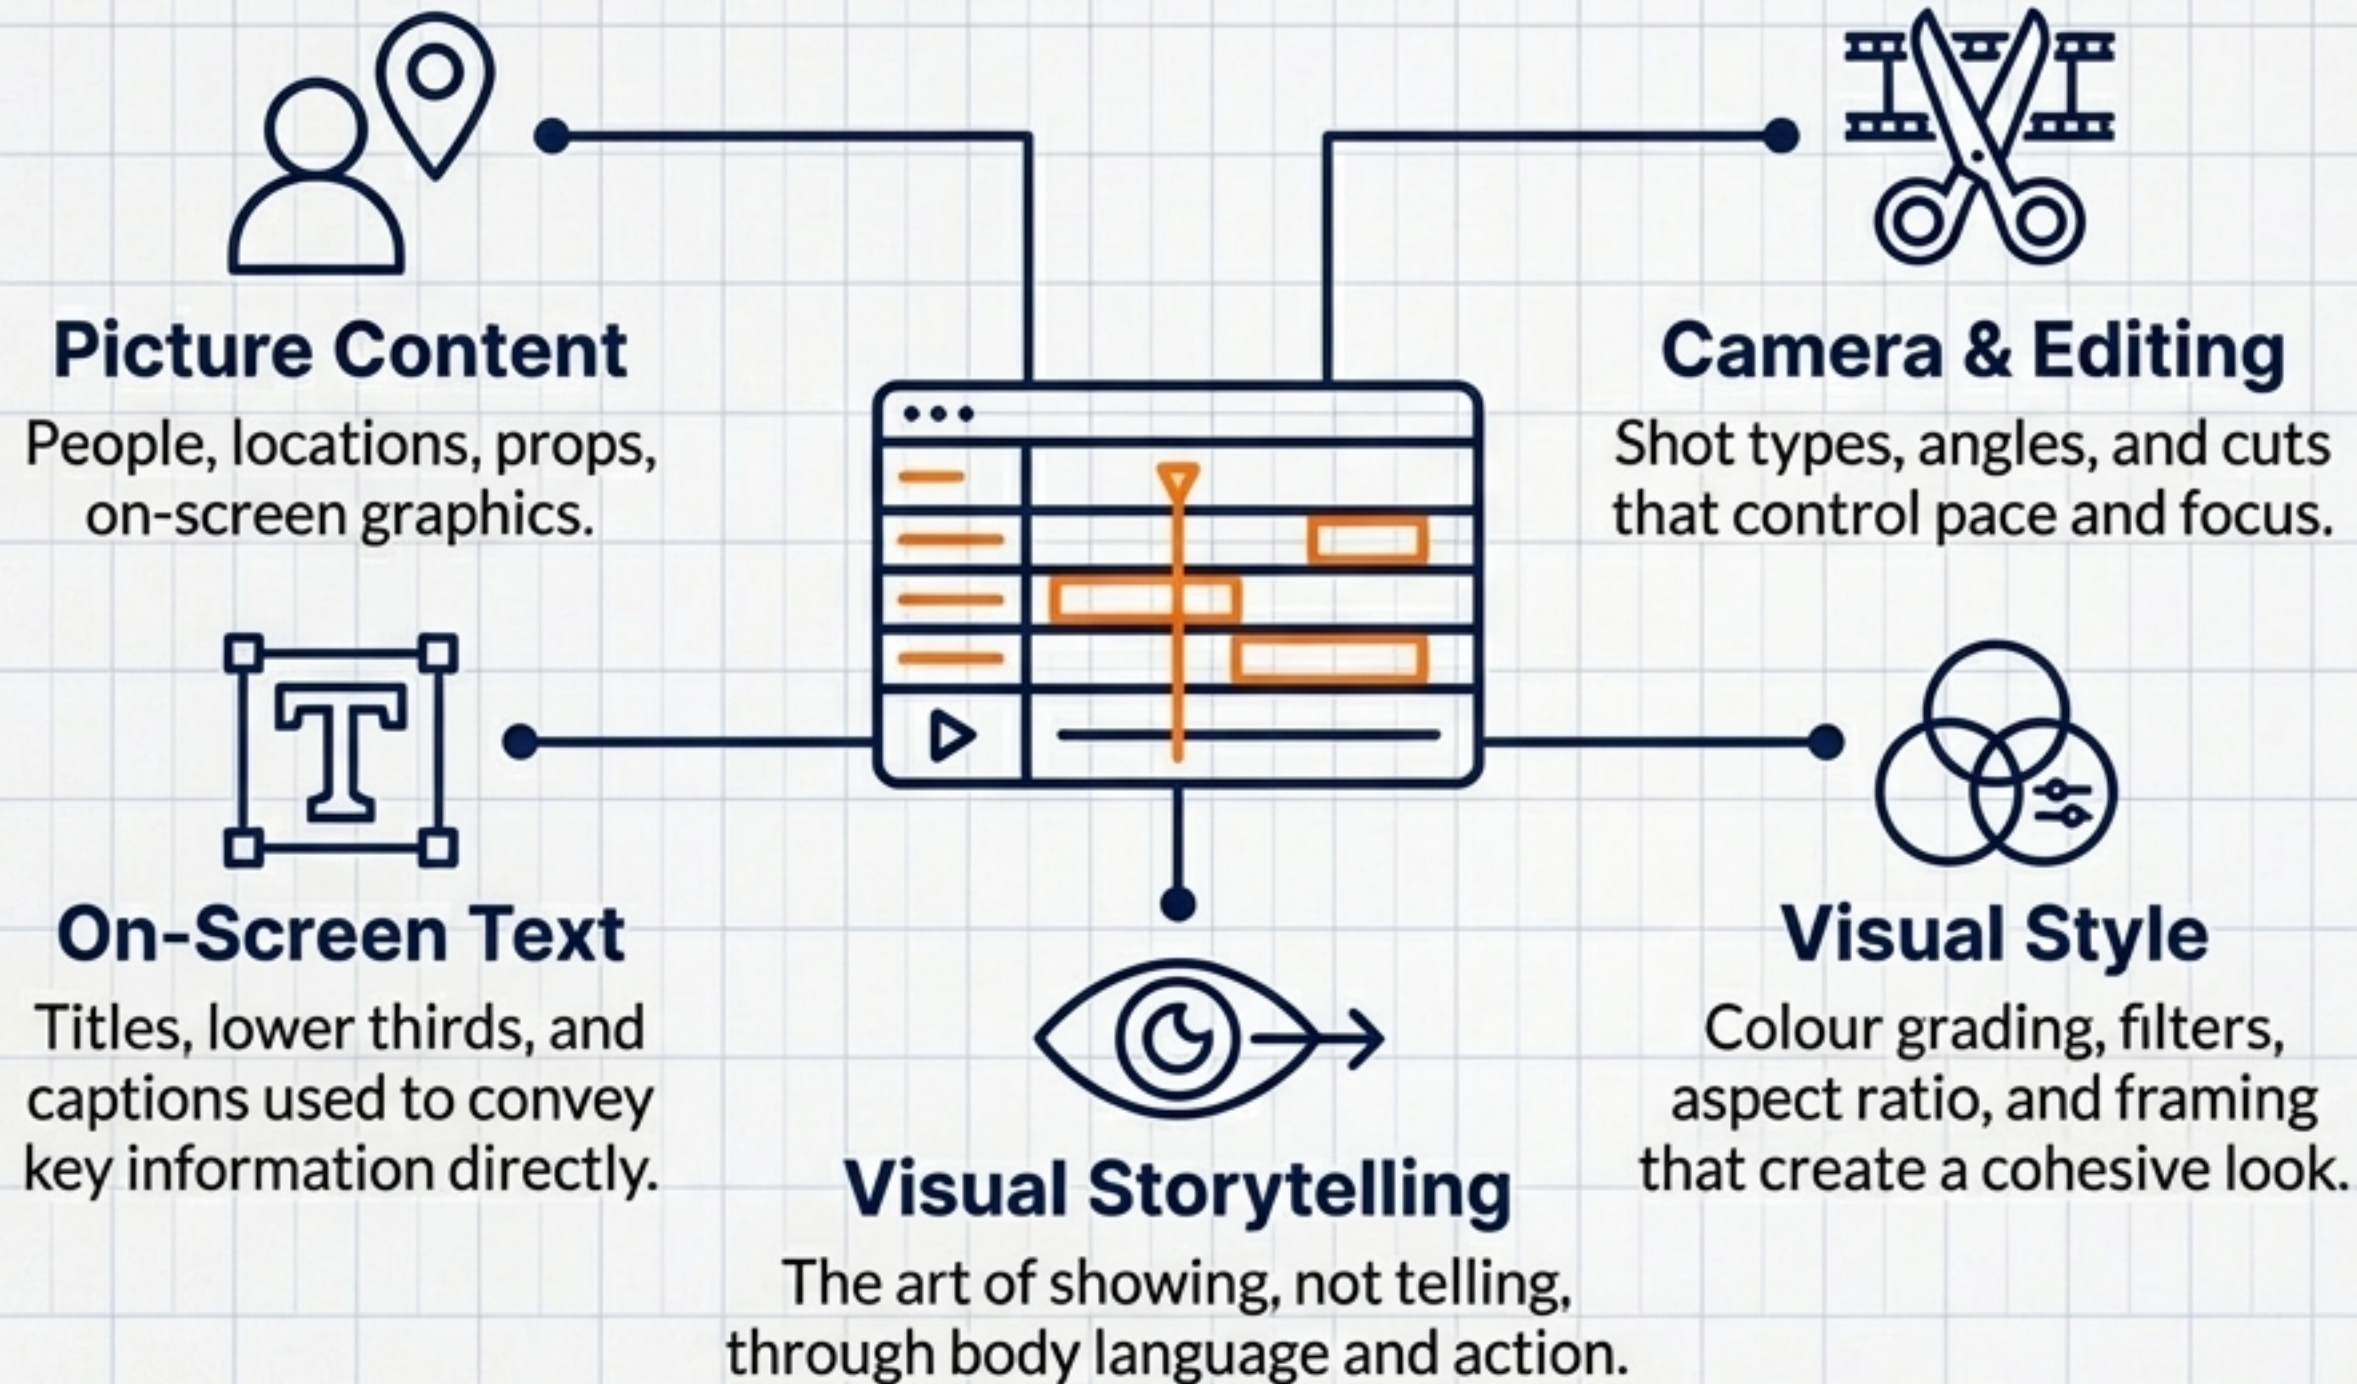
Picture Content
People, locations, props, on-screen graphics.

Camera & Editing
Shot types, angles, and cuts that control pace and focus.

On-Screen Text
Titles, lower thirds, and captions used to convey key information directly.

Visual Style
Colour grading, filters, aspect ratio, and framing that create a cohesive look.

Visual Storytelling
The art of showing, not telling, through body language and action.